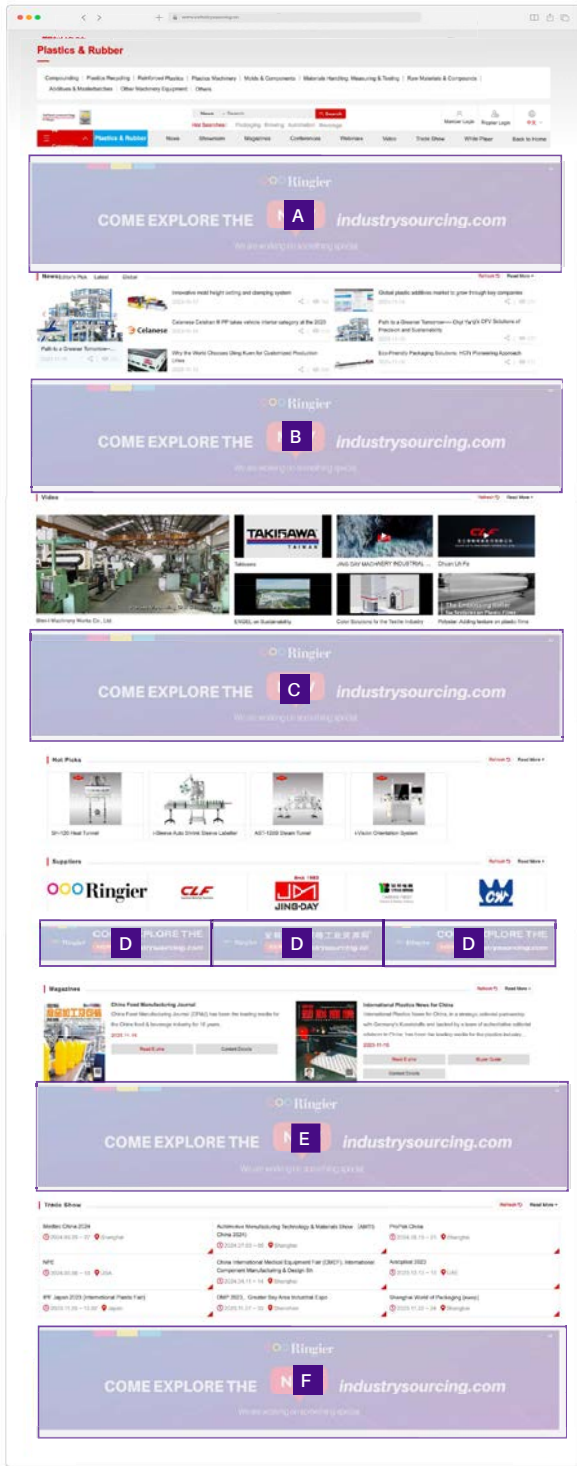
Plastics & Rubber

Compounding | Plastics Recycling | Reinforced Plastics | Plastics Machinery | Molds & Components | Materials Handling, Measuring & Testing | Raw Materials & Compounds | Additives & Masterbatches | Other Machinery Equipment | Others

Hot Searches

Plastics & Rubber | News | Showroom | Magazines | Conferences | Webinars | Video | Trade Show | White Paper | Back to Home

Ringier
COME EXPLORE THE A industrysourcing.com
We are working on something special

News Editor's Pick Latest Global
Refresh Read More
Innovative mold height setting and clamping system
Global plastic additives market to grow through key companies
Celanese
Celanese Celstran ® PP takes vehicle interior category at the 2023
Path to a Greener Tomorrow—
Path to a Greener Tomorrow—Chyi Yang's CPV Solutions of Precision and Sustainability
Why the World Chooses Qiling Kuen for Customized Production Lines
Eco-Friendly Packaging Solutions: HCN Pioneering Approach

Ringier
COME EXPLORE THE B industrysourcing.com
We are working on something special

Video
Refresh Read More
TAKISAWA
Takisawa
JING DAY MACHINERY INDUSTRIAL ...
CLF
Chuan Lih Fa
Shen-I Machinery Works Co., Ltd.
ENGEL on Sustainability
Color Solutions to the Textile Industry
Polyster: Adding texture on plastic films

Ringier
COME EXPLORE THE C industrysourcing.com
We are working on something special

Hot Picks
Refresh Read More
SH-120 Heat Tunnel
i-Sleeve Auto Shrink Sleeve Labeller
AST-1000 Steam Tunnel
i-Vision Orientation System

Suppliers
Refresh Read More
Ringier
CLF
JING-DAY
CW

Ringier COME EXPLORE THE D industrysourcing.com
Ringier D
Ringier COME EXPLORE THE D industrysourcing.com

Magazines
Refresh Read More
China Food Manufacturing Journal
China Food Manufacturing Journal (CFMJ) has been the leading media for the China food & beverage industry for 16 years.
Read E-zine
Contact Details
International Plastics News for China
Read E-zine
Buyer Guide
Contact Details

Ringier
COME EXPLORE THE E industrysourcing.com
We are working on something special

Trade Show
Refresh Read More
Medtec China 2024
Automotive Manufacturing Technology & Materials Show (AMTS China 2024)
ProPak China
NPE
China International Medical Equipment Fair (CMEF), International Component Manufacturing & Design Sh
Asiaplast 2023
IPF Japan 2023 (International Plastic Fair)
DMP 2023, Greater Bay Area Industrial Expo
Shanghai World of Packaging (swop)

Ringier
COME EXPLORE THE F industrysourcing.com
We are working on something special